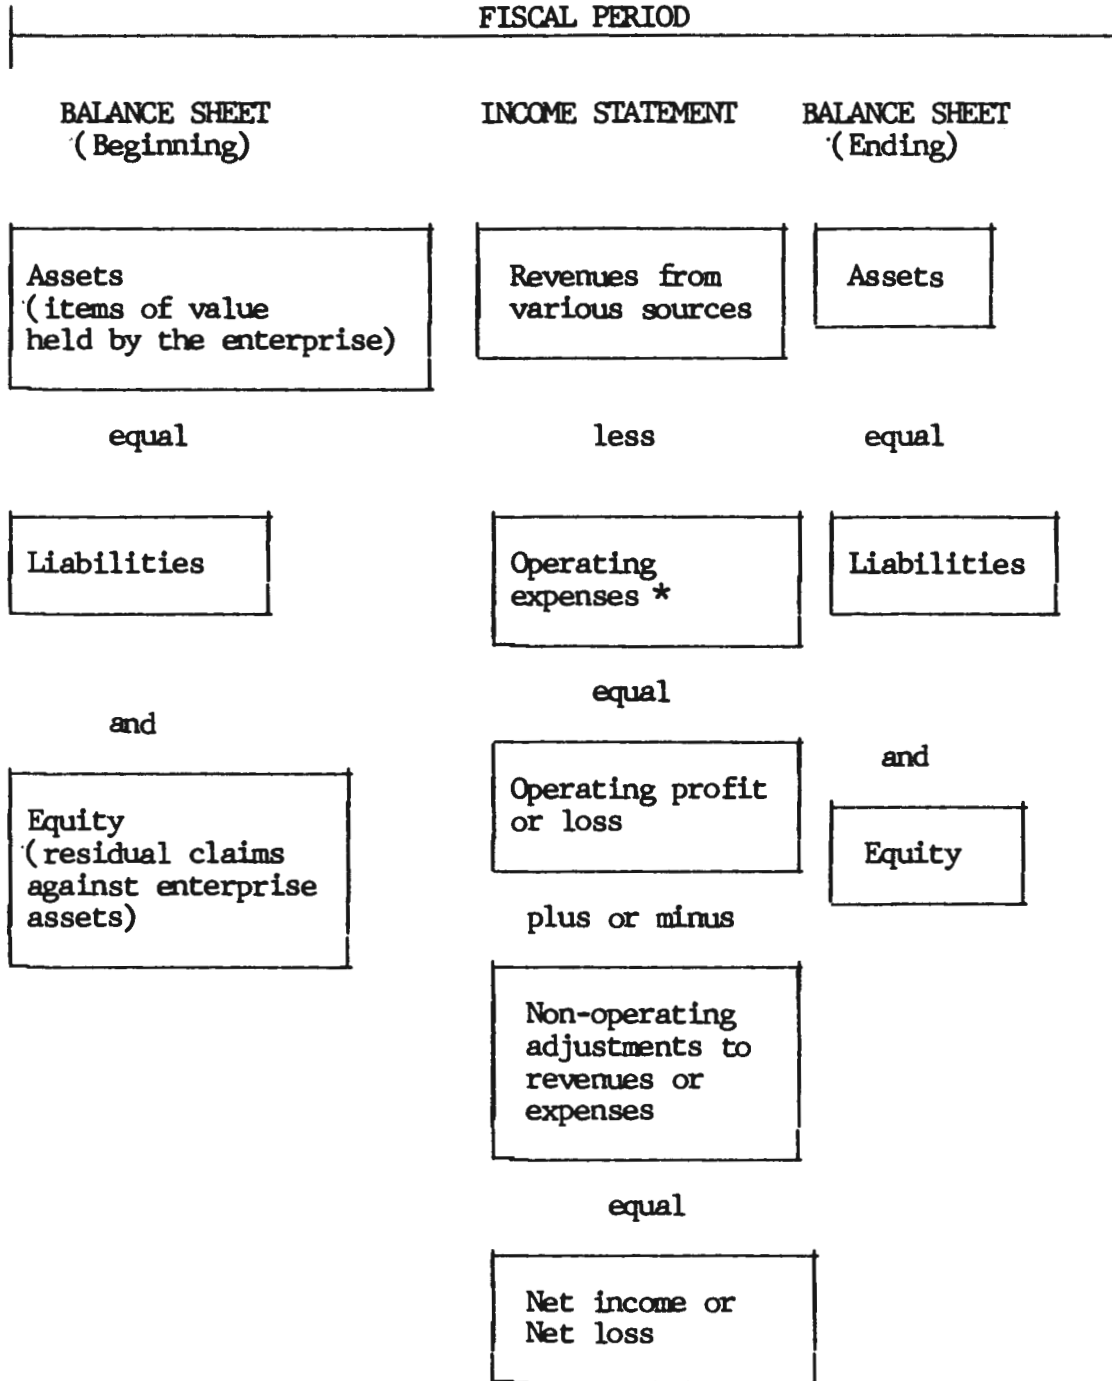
FISCAL PERIOD

BALANCE SHEET
(Beginning)

Assets
(items of value held by the enterprise)

equal

Liabilities

and

Equity
(residual claims against enterprise assets)

INCOME STATEMENT

Revenues from various sources

less

Operating expenses *

equal

Operating profit or loss

plus or minus

Non-operating adjustments to revenues or expenses

equal

Net income or Net loss

BALANCE SHEET
(Ending)

Assets

equal

Liabilities

and

Equity